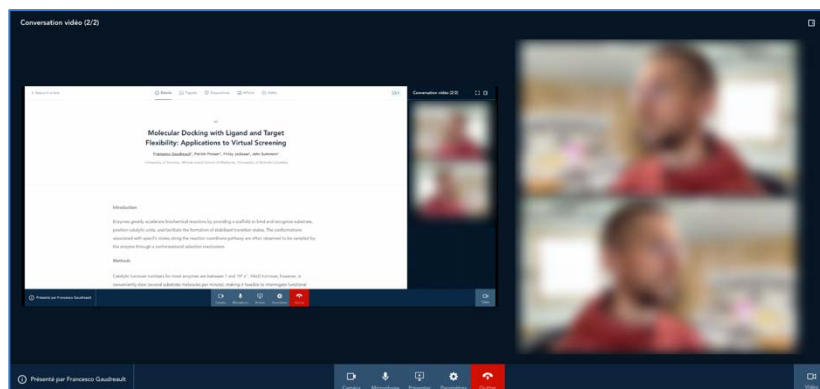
Conversation vidéo (2/2)

Conversation vidéo (2/2)

Molecular Docking with Ligand and Target Flexibility: Applications to Virtual Screening

Francesco Gaudreault

Introduction

Enzymes greatly accelerate biochemical reactions by providing a scaffold to bind and recognize substrates, position catalytic units, and facilitate the formation of stabilized transition states. The conformations associated with specific states along the reaction coordinate pathway are often observed to be sampled by the enzyme through a conformational selection mechanism.

Methods

Catalytic turnover numbers for most enzymes are between 1 and $10^4$ s$^{-1}$. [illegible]

Présenté par Francesco Gaudreault

Présenté par Francesco Gaudreault

Caméra Microphone Présenter Paramètres Quitter

Vidéo